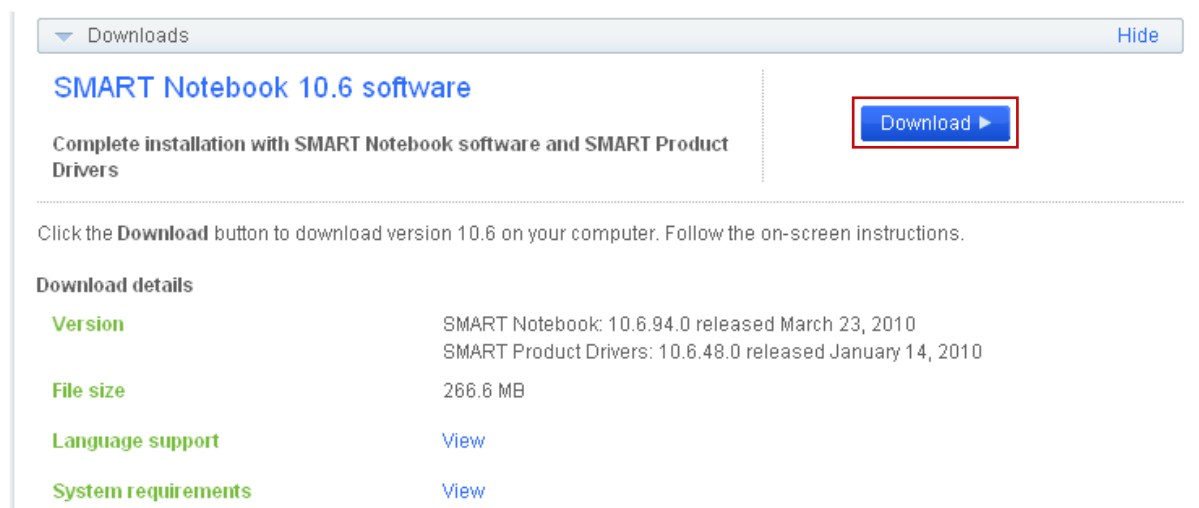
Downloads

Hide

SMART Notebook 10.6 software

Complete installation with SMART Notebook software and SMART Product Drivers

Download ▶

Click the **Download** button to download version 10.6 on your computer. Follow the on-screen instructions.

Download details

| | |
|---|---|
| Version | SMART Notebook: 10.6.94.0 released March 23, 2010<br>SMART Product Drivers: 10.6.48.0 released January 14, 2010 |
| File size | 266.6 MB |
| Language support | View |
| System requirements | View |